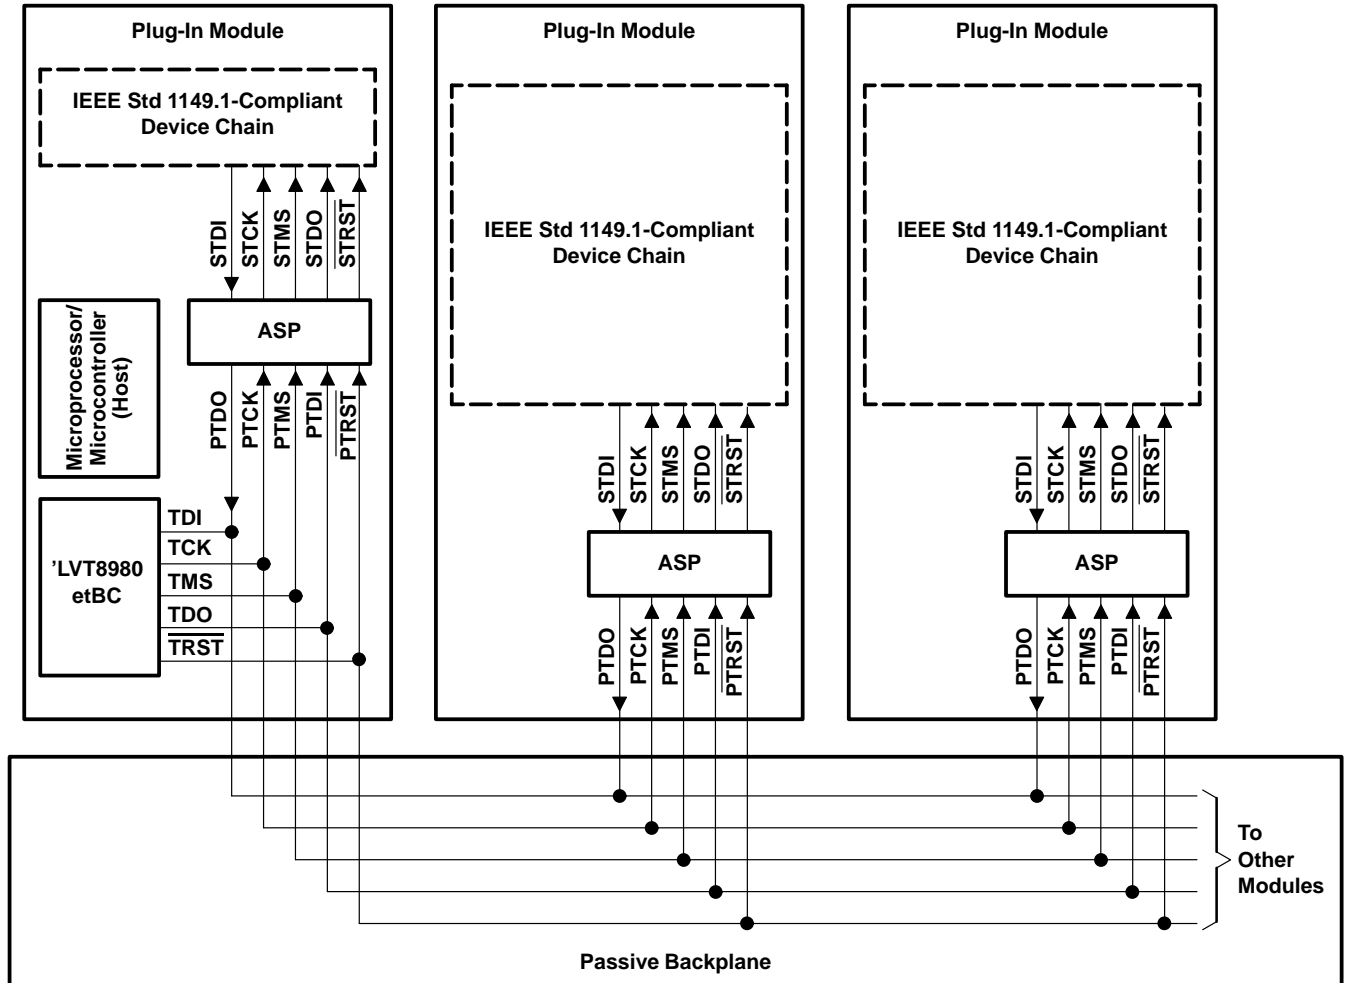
Plug-In Module

IEEE Std 1149.1-Compliant Device Chain

STDI STCK STMS STDO $\overline{STRST}$

ASP

PTDO PTCK PTMS PTDI $\overline{PTRST}$

Microprocessor/ Microcontroller (Host)

'LVT8980 etBC

TDI
TCK
TMS
TDO
$\overline{TRST}$

Plug-In Module

IEEE Std 1149.1-Compliant Device Chain

STDI STCK STMS STDO $\overline{STRST}$

ASP

PTDO PTCK PTMS PTDI $\overline{PTRST}$

Plug-In Module

IEEE Std 1149.1-Compliant Device Chain

STDI STCK STMS STDO $\overline{STRST}$

ASP

PTDO PTCK PTMS PTDI $\overline{PTRST}$

To Other Modules

Passive Backplane